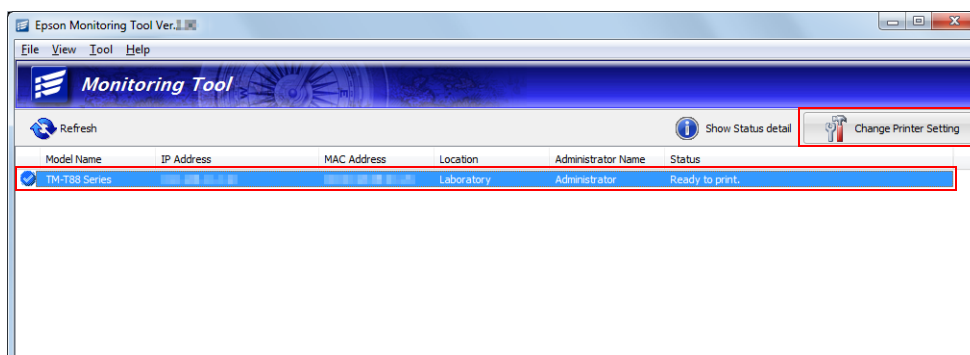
Epson Monitoring Tool Ver.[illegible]

File View Tool Help

Monitoring Tool

Refresh

Show Status detail

Change Printer Setting

| Model Name | IP Address | MAC Address | Location | Administrator Name | Status |
|---|---|---|---|---|---|
| TM-T88 Series | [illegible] | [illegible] | Laboratory | Administrator | Ready to print. |